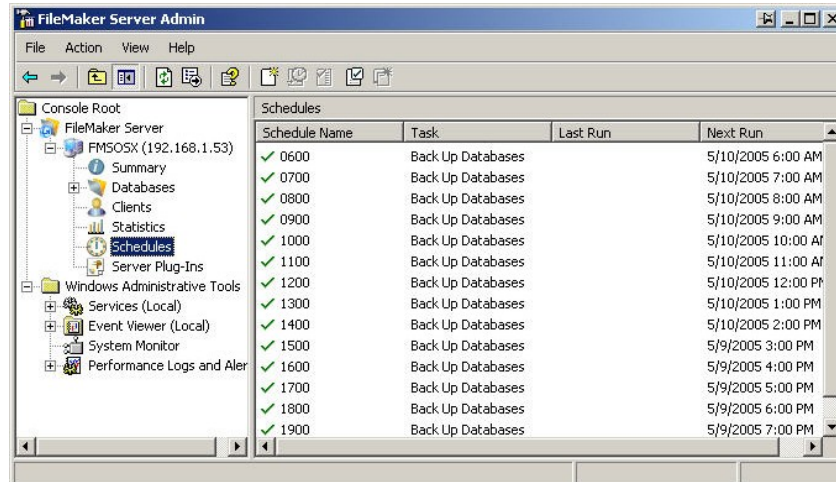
FileMaker Server Admin

File Action View Help

Console Root
FileMaker Server
FMSOSX (192.168.1.53)
Summary
Databases
Clients
Statistics
Schedules
Server Plug-Ins
Windows Administrative Tools
Services (Local)
Event Viewer (Local)
System Monitor
Performance Logs and Aler

Schedules

| Schedule Name | Task | Last Run | Next Run |
|---|---|---|---|
| 0600 | Back Up Databases | | 5/10/2005 6:00 AM |
| 0700 | Back Up Databases | | 5/10/2005 7:00 AM |
| 0800 | Back Up Databases | | 5/10/2005 8:00 AM |
| 0900 | Back Up Databases | | 5/10/2005 9:00 AM |
| 1000 | Back Up Databases | | 5/10/2005 10:00 AI |
| 1100 | Back Up Databases | | 5/10/2005 11:00 AI |
| 1200 | Back Up Databases | | 5/10/2005 12:00 PI |
| 1300 | Back Up Databases | | 5/10/2005 1:00 PM |
| 1400 | Back Up Databases | | 5/10/2005 2:00 PM |
| 1500 | Back Up Databases | | 5/9/2005 3:00 PM |
| 1600 | Back Up Databases | | 5/9/2005 4:00 PM |
| 1700 | Back Up Databases | | 5/9/2005 5:00 PM |
| 1800 | Back Up Databases | | 5/9/2005 6:00 PM |
| 1900 | Back Up Databases | | 5/9/2005 7:00 PM |